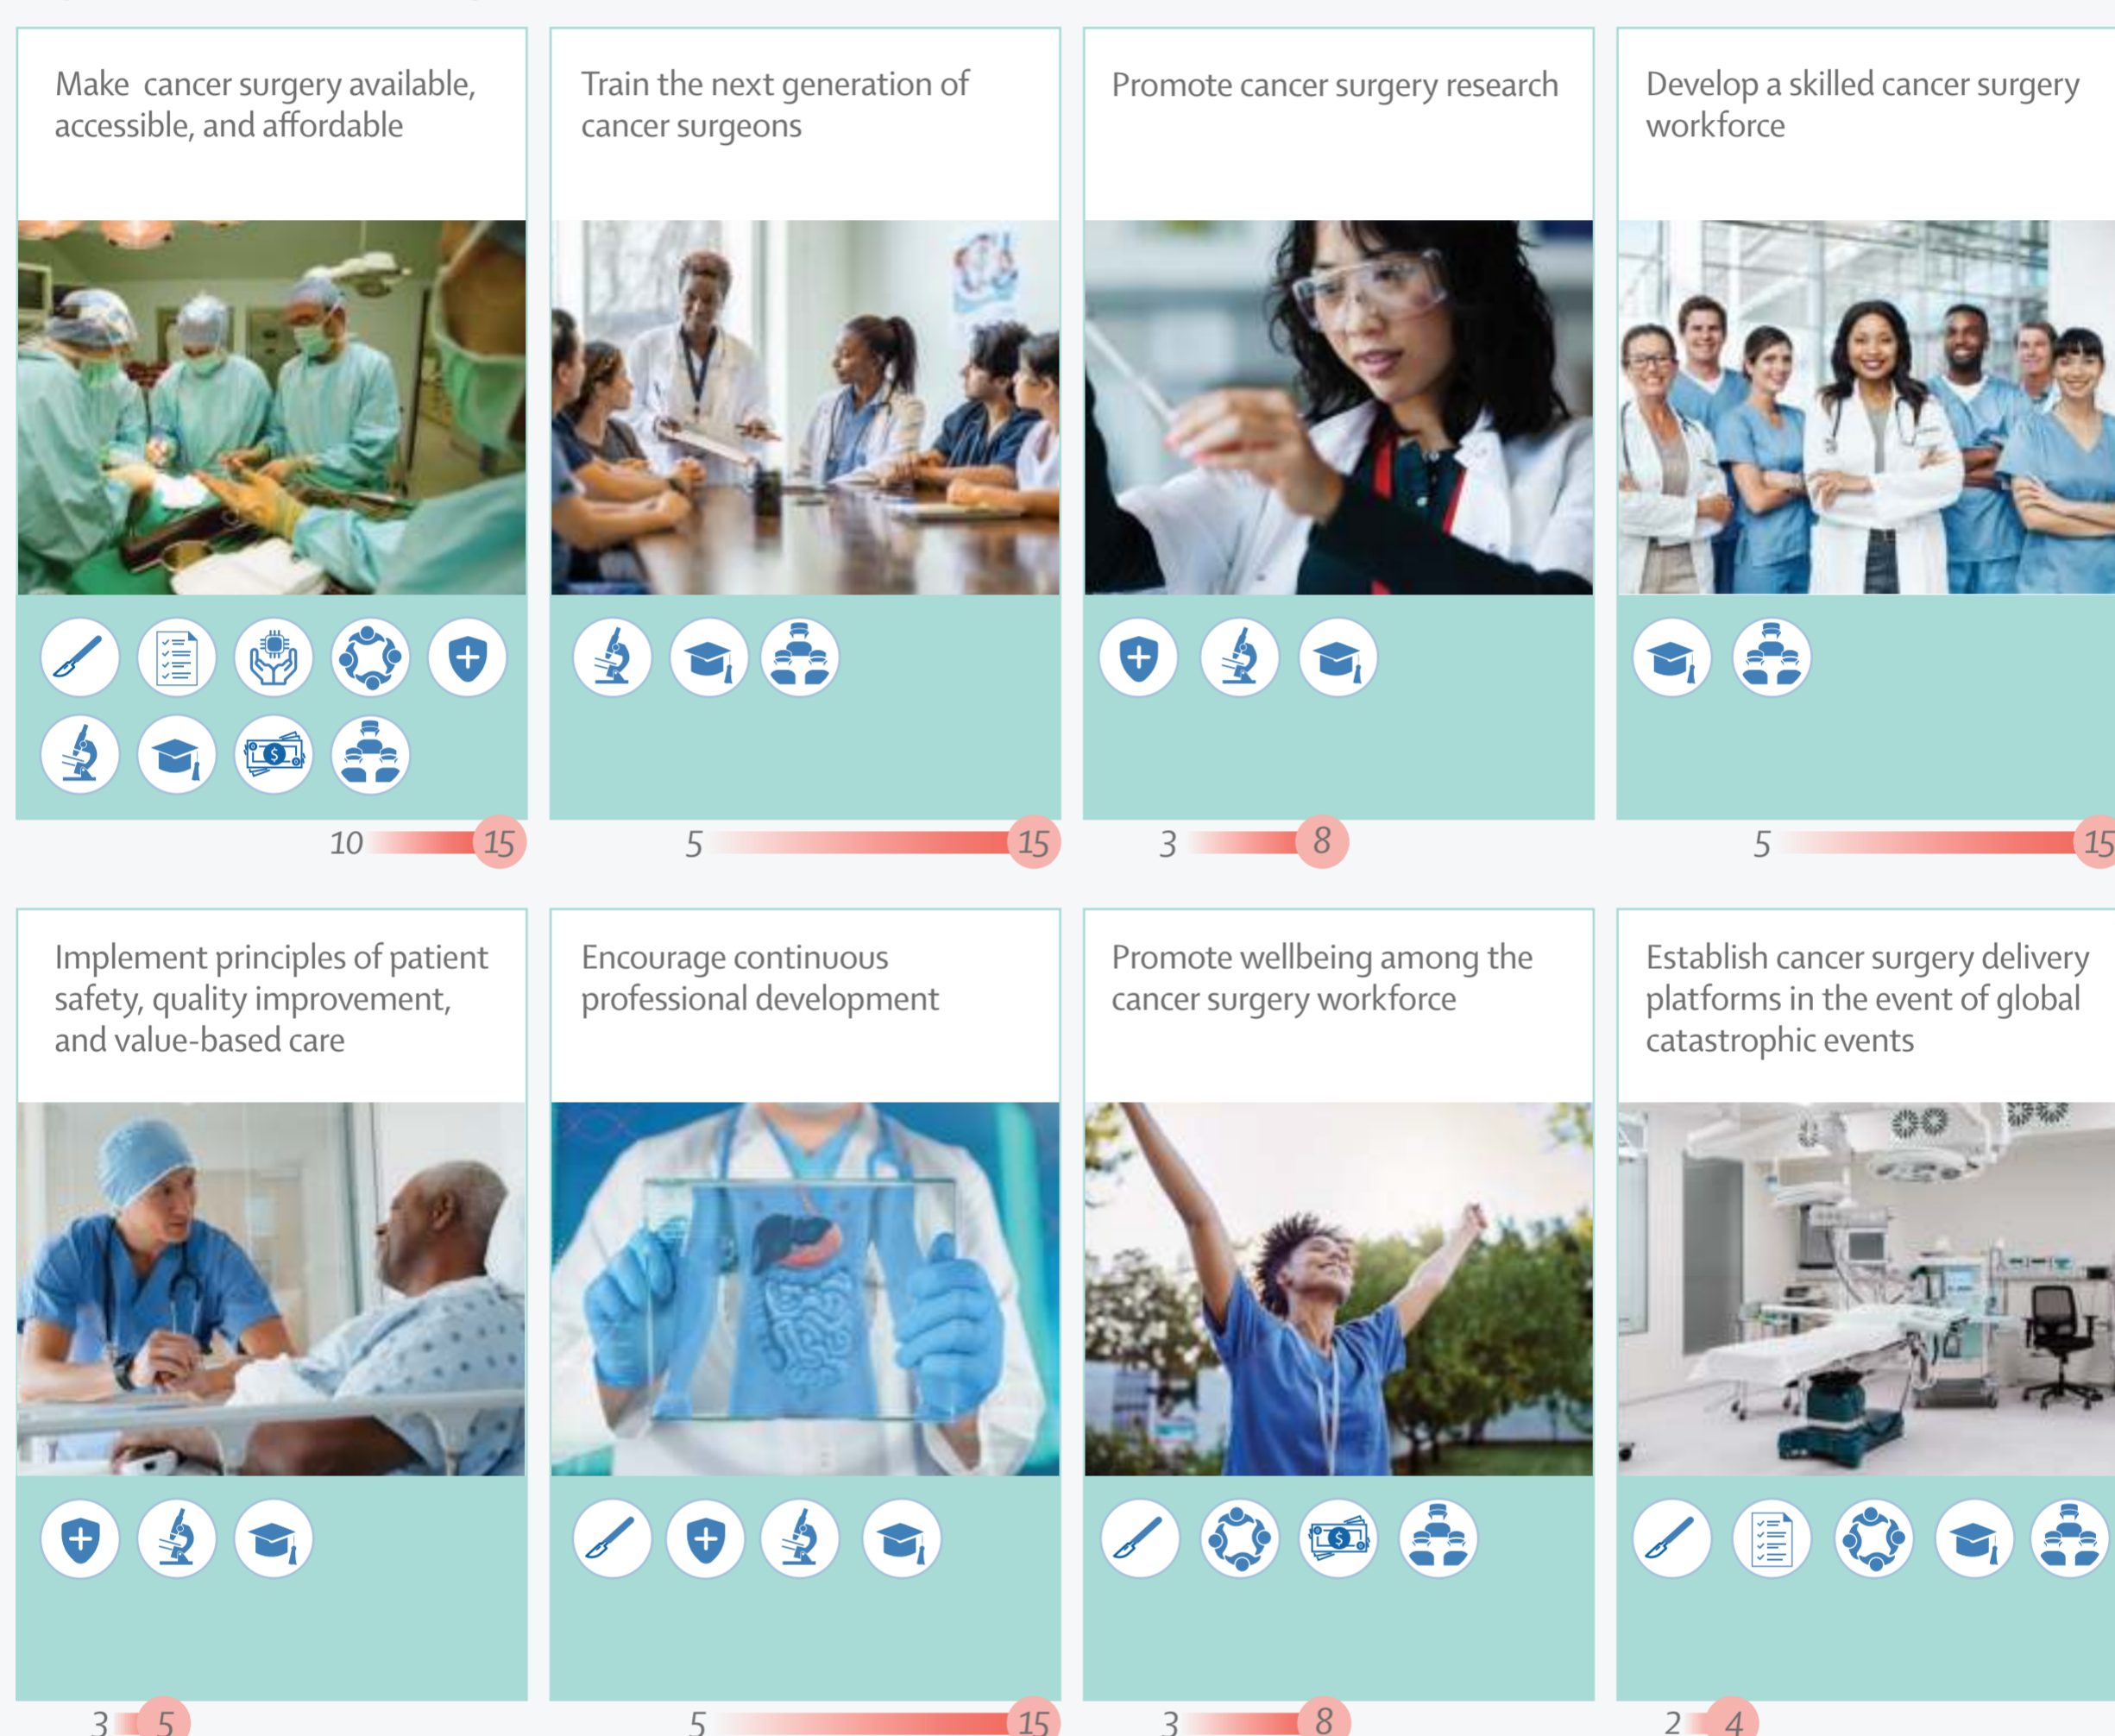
Make cancer surgery available, accessible, and affordable

10 15

Train the next generation of cancer surgeons

5 15

Promote cancer surgery research

3 8

Develop a skilled cancer surgery workforce

5 15

Implement principles of patient safety, quality improvement, and value-based care

3 5

Encourage continuous professional development

5 15

Promote wellbeing among the cancer surgery workforce

3 8

Establish cancer surgery delivery platforms in the event of global catastrophic events

2 4